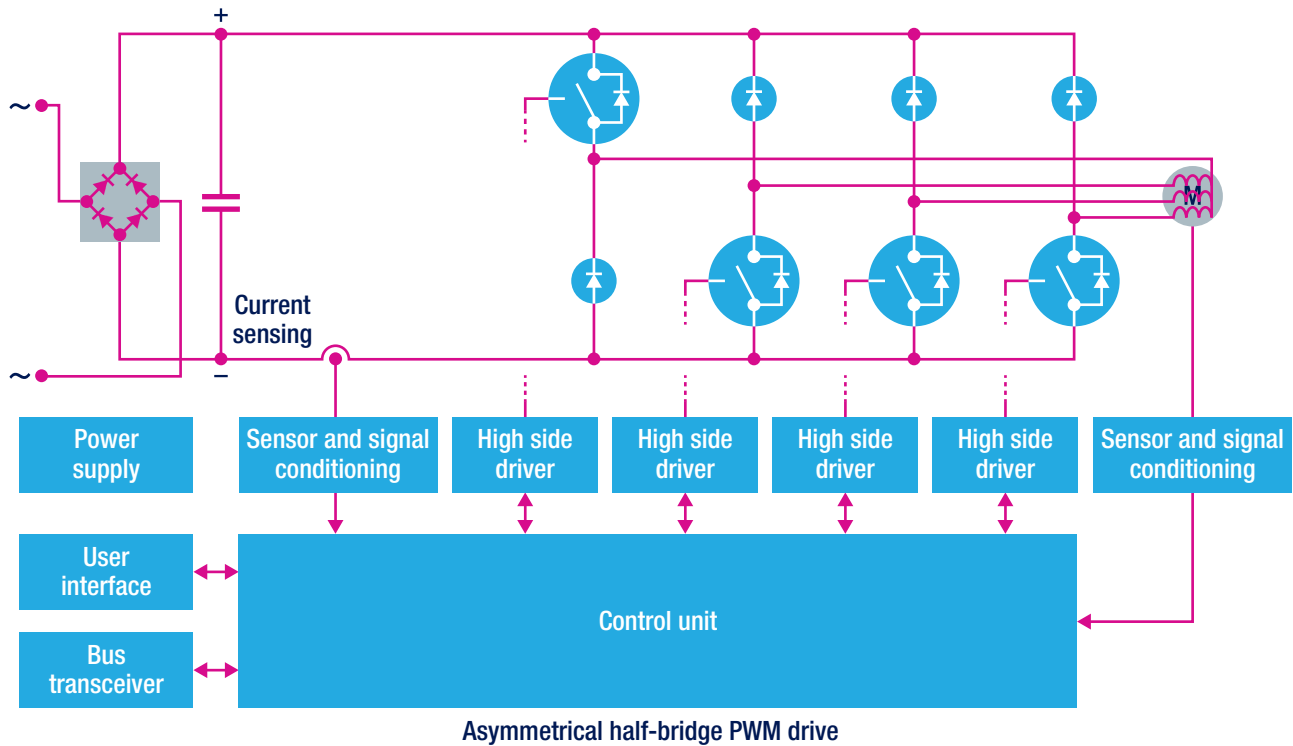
+

~

~

−

Current sensing

M

Power supply

Sensor and signal conditioning

High side driver

High side driver

High side driver

High side driver

Sensor and signal conditioning

User interface

Bus transceiver

Control unit

Asymmetrical half-bridge PWM drive